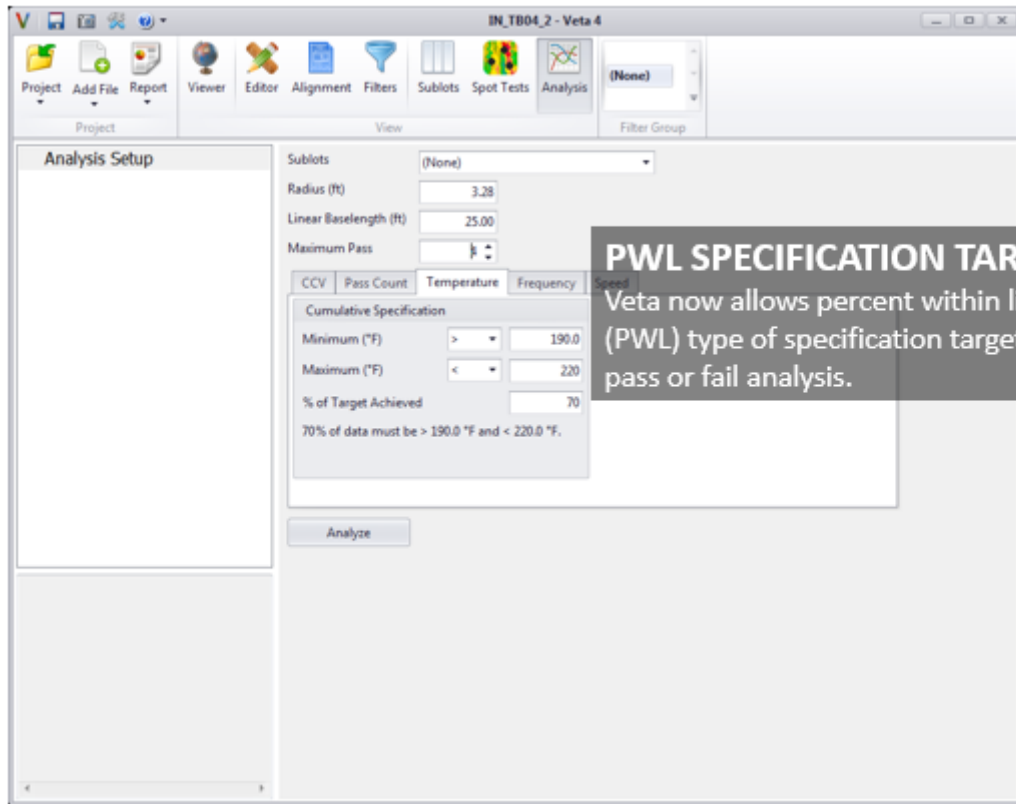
IN_TB04_2 - Veta 4

Project Add File Report
Project
Viewer Editor Alignment Filters Sublots Spot Tests Analysis
View
(None)
Filter Group

Analysis Setup

Sublots (None)
Radius (ft) 3.28
Linear Baselength (ft) 25.00
Maximum Pass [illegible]

CCV | Pass Count | Temperature | Frequency | Speed

Cumulative Specification
Minimum (°F) > 190.0
Maximum (°F) < 220
% of Target Achieved 70
70% of data must be > 190.0 °F and < 220.0 °F.

Analyze

PWL SPECIFICATION TAR
Veta now allows percent within l
(PWL) type of specification targe
pass or fail analysis.